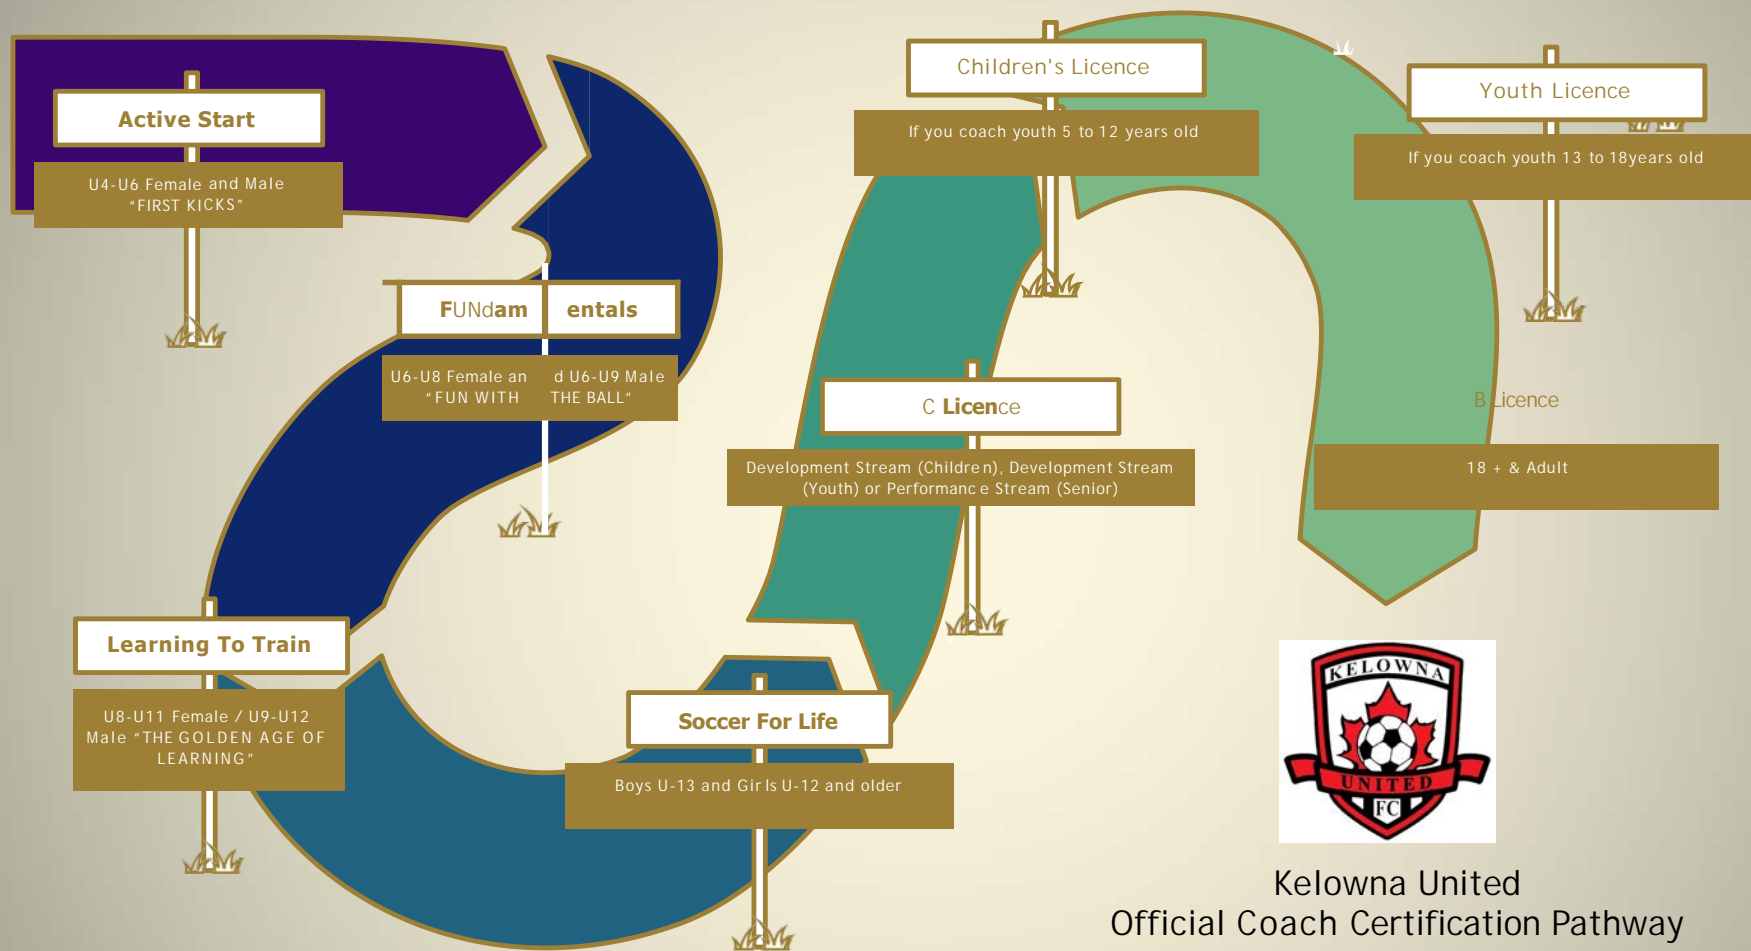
Active Start

U4-U6 Female and Male "FIRST KICKS"

FUNdam entals

U6-U8 Female an d U6-U9 Male "FUN WITH THE BALL"

Learning To Train

U8-U11 Female / U9-U12 Male "THE GOLDEN AGE OF LEARNING"

Soccer For Life

Boys U-13 and Gir ls U-12 and older

Children's Licence

If you coach youth 5 to 12 years old

C Licence

Development Stream (Childre n), Development Stream (Youth) or Performanc e Stream (Senior)

Youth Licence

If you coach youth 13 to 18years old

B Licence

18 + & Adult

KELOWNA UNITED FC

Kelowna United
Official Coach Certification Pathway